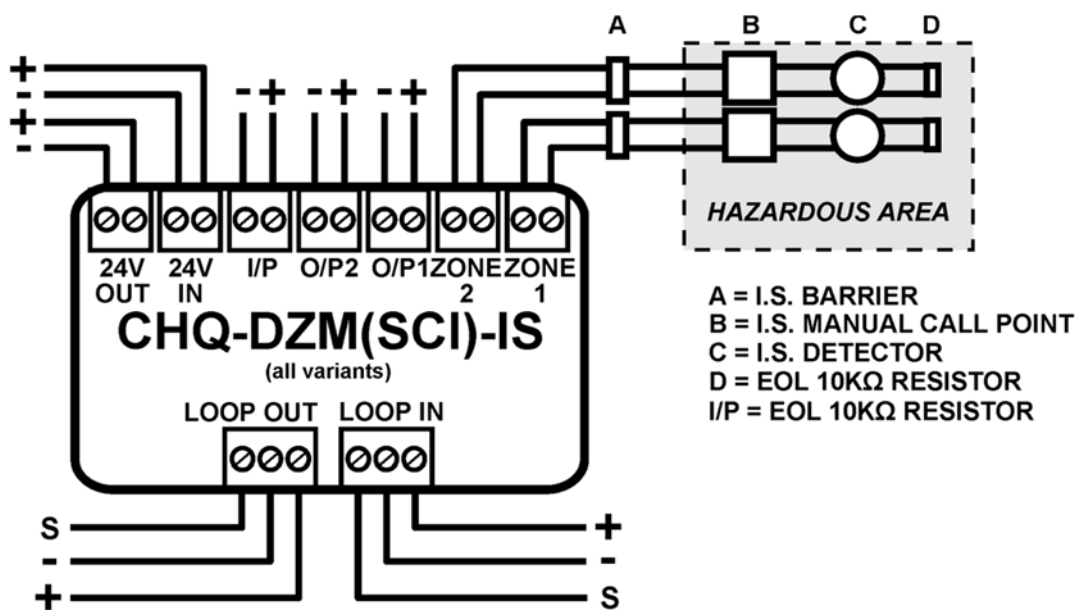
A B C D

+
-
+
-

- + - + - +

HAZARDOUS AREA

24V OUT 24V IN I/P O/P2 O/P1 ZONE 2 ZONE 1

CHQ-DZM(SCI)-IS
(all variants)

A = I.S. BARRIER
B = I.S. MANUAL CALL POINT
C = I.S. DETECTOR
D = EOL 10KΩ RESISTOR
I/P = EOL 10KΩ RESISTOR

LOOP OUT LOOP IN

S
-
+

+
-
S